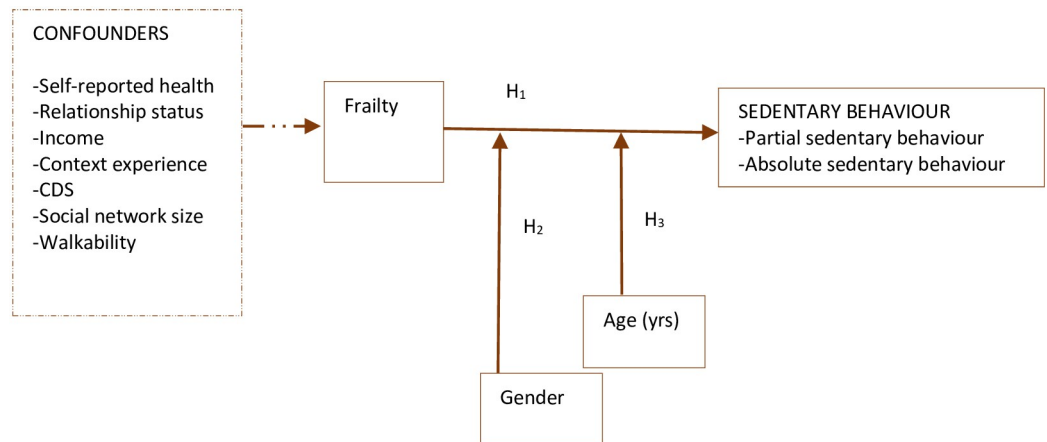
CONFOUNDERS

-Self-reported health
-Relationship status
-Income
-Context experience
-CDS
-Social network size
-Walkability

Frailty

$H_1$

SEDENTARY BEHAVIOUR
-Partial sedentary behaviour
-Absolute sedentary behaviour

$H_2$

$H_3$

Age (yrs)

Gender